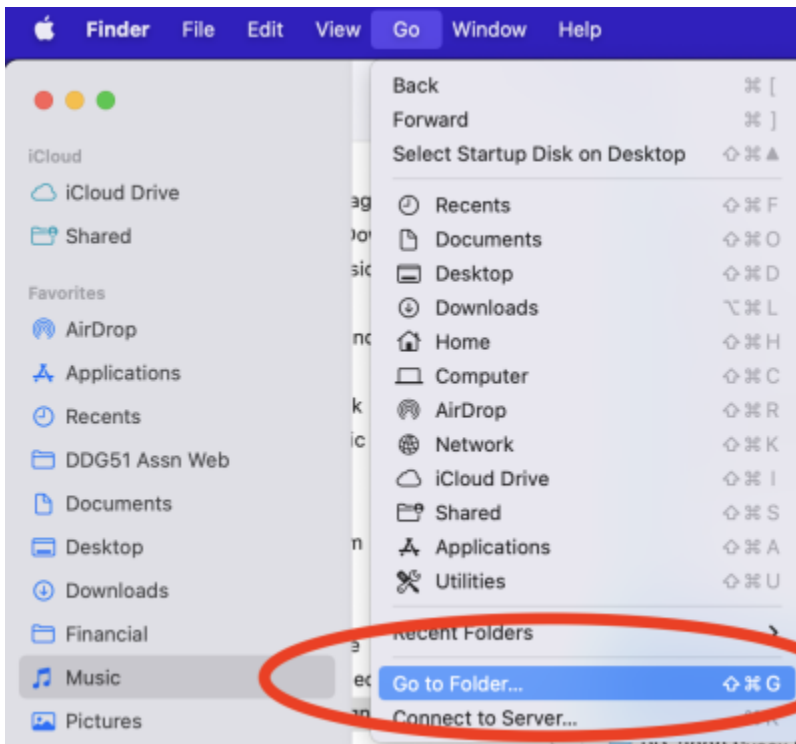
Finder File Edit View Go Window Help

iCloud
iCloud Drive
Shared
Favorites
AirDrop
Applications
Recents
DDG51 Assn Web
Documents
Desktop
Downloads
Financial
Music
Pictures

Back ⌘ [
Forward ⌘ ]
Select Startup Disk on Desktop ⇧⌘▲
Recents ⇧⌘F
Documents ⇧⌘O
Desktop ⇧⌘D
Downloads ⌥⌘L
Home ⇧⌘H
Computer ⇧⌘C
AirDrop ⇧⌘R
Network ⇧⌘K
iCloud Drive ⇧⌘I
Shared ⇧⌘S
Applications ⇧⌘A
Utilities ⇧⌘U
Recent Folders ›
Go to Folder... ⇧⌘G
Connect to Server... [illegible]